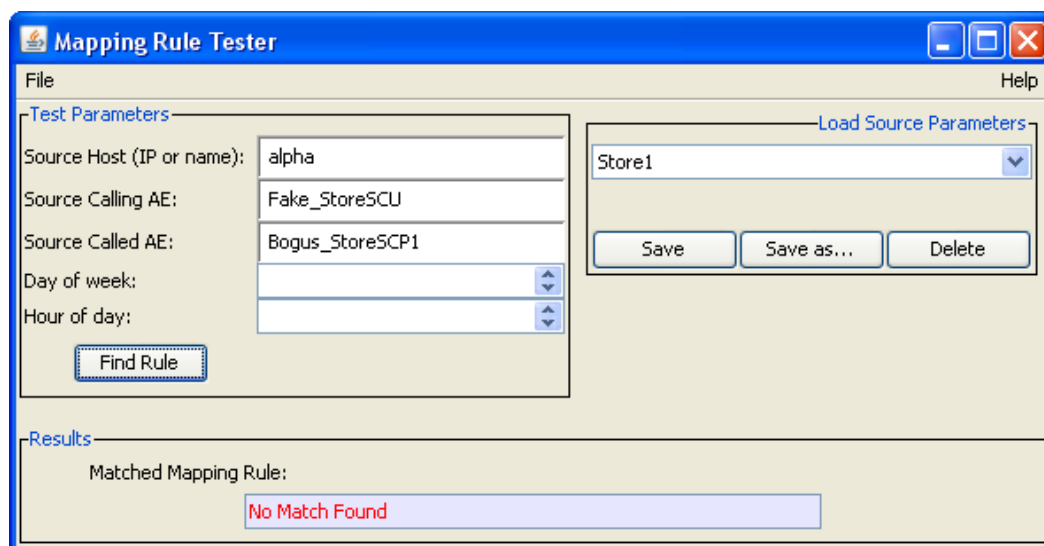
Mapping Rule Tester

File

Help

Test Parameters

Source Host (IP or name): alpha

Source Calling AE: Fake_StoreSCU

Source Called AE: Bogus_StoreSCP1

Day of week:

Hour of day:

Find Rule

Load Source Parameters

Store1

Save

Save as...

Delete

Results

Matched Mapping Rule:

No Match Found